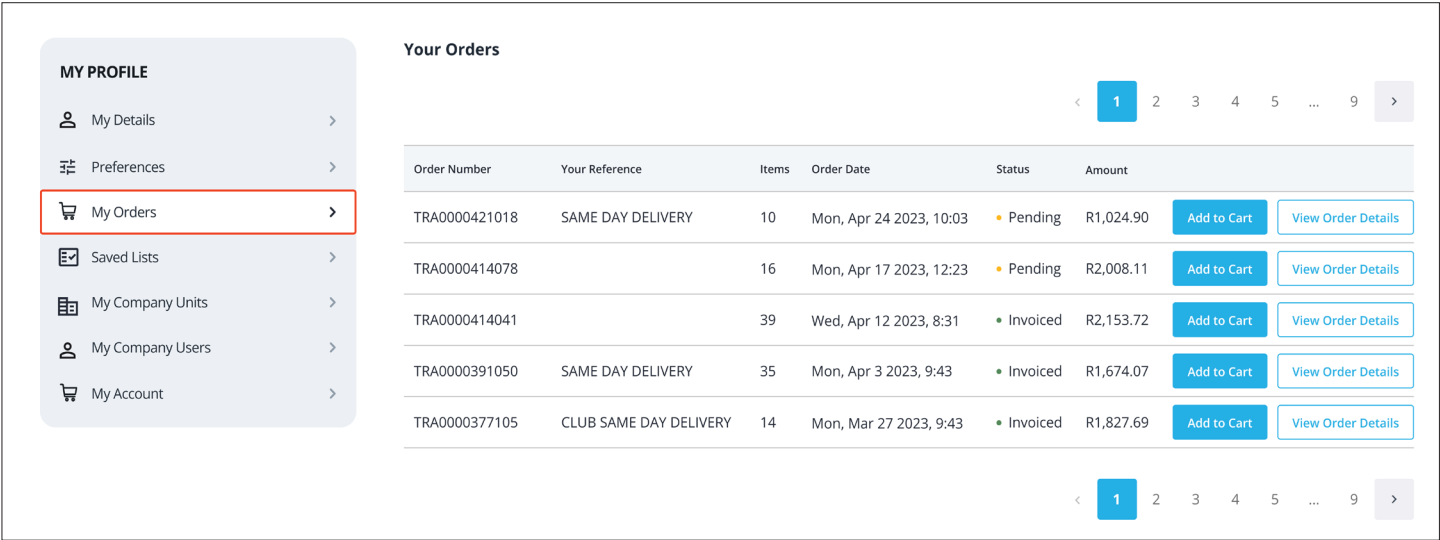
MY PROFILE

My Details

Preferences

My Orders

Saved Lists

My Company Units

My Company Users

My Account

Your Orders

‹ 1 2 3 4 5 ... 9 ›

| Order Number | Your Reference | Items | Order Date | Status | Amount | | |
|---|---|---|---|---|---|---|---|
| TRA0000421018 | SAME DAY DELIVERY | 10 | Mon, Apr 24 2023, 10:03 | Pending | R1,024.90 | Add to Cart | View Order Details |
| TRA0000414078 | | 16 | Mon, Apr 17 2023, 12:23 | Pending | R2,008.11 | Add to Cart | View Order Details |
| TRA0000414041 | | 39 | Wed, Apr 12 2023, 8:31 | Invoiced | R2,153.72 | Add to Cart | View Order Details |
| TRA0000391050 | SAME DAY DELIVERY | 35 | Mon, Apr 3 2023, 9:43 | Invoiced | R1,674.07 | Add to Cart | View Order Details |
| TRA0000377105 | CLUB SAME DAY DELIVERY | 14 | Mon, Mar 27 2023, 9:43 | Invoiced | R1,827.69 | Add to Cart | View Order Details |

‹ 1 2 3 4 5 ... 9 ›